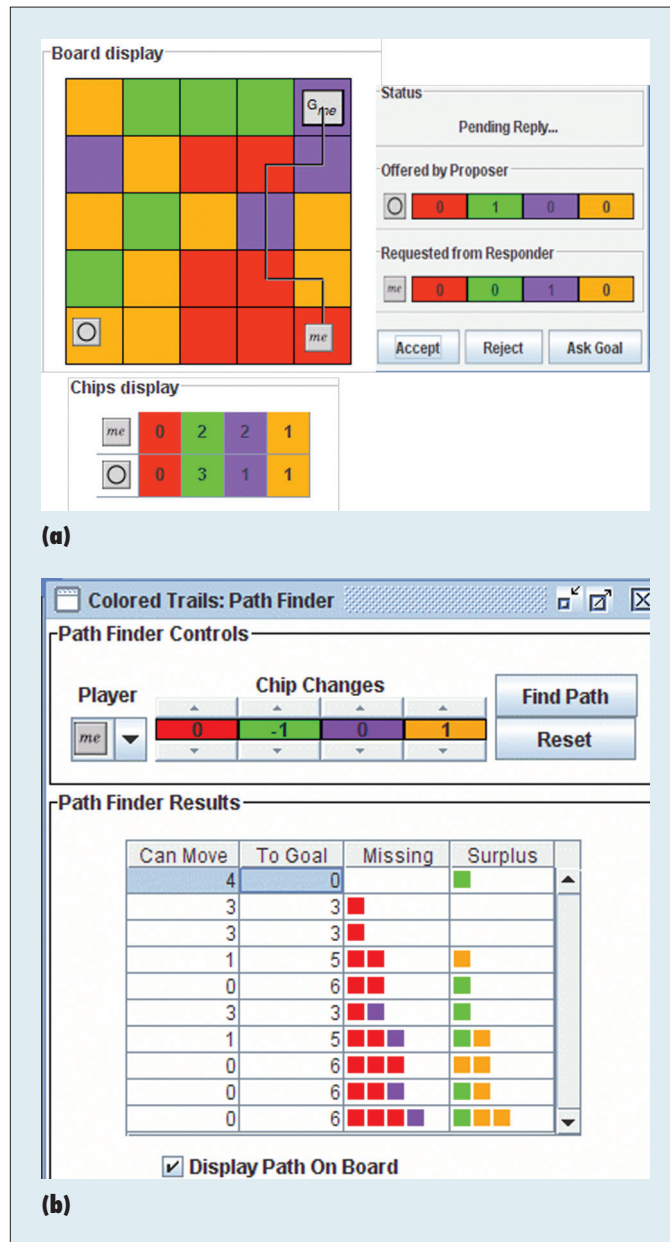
Board display

G me

me

Status

Pending Reply...

Offered by Proposer

| 0 | 1 | 0 | 0 |
|---|---|---|---|

Requested from Responder

me

| 0 | 0 | 1 | 0 |
|---|---|---|---|

Accept | Reject | Ask Goal

Chips display

| me | 0 | 2 | 2 | 1 |
|---|---|---|---|---|
| ○ | 0 | 3 | 1 | 1 |

(a)

Colored Trails: Path Finder

Path Finder Controls

Player

me

Chip Changes

| 0 | -1 | 0 | 1 |
|---|---|---|---|

Find Path

Reset

Path Finder Results

| Can Move | To Goal | Missing | Surplus |
|---|---|---|---|
| 4 | 0 | | |
| 3 | 3 | | |
| 3 | 3 | | |
| 1 | 5 | | |
| 0 | 6 | | |
| 3 | 3 | | |
| 1 | 5 | | |
| 0 | 6 | | |
| 0 | 6 | | |
| 0 | 6 | | |

Display Path On Board

(b)